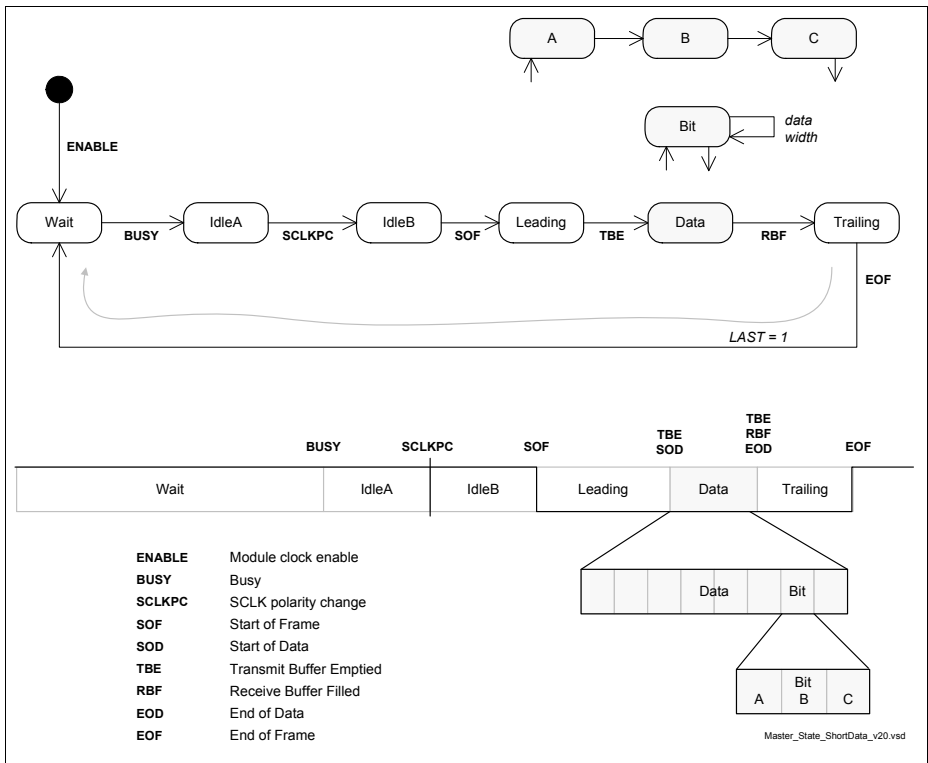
A
B
C

Bit
data width

ENABLE

Wait
BUSY
IdleA
SCLKPC
IdleB
SOF
Leading
TBE
Data
RBF
Trailing
EOF
LAST = 1

BUSY
SCLKPC
SOF
TBE
SOD
TBE
RBF
EOD
EOF

Wait
IdleA
IdleB
Leading
Data
Trailing

Data
Bit

Bit
A
B
C

ENABLE Module clock enable
BUSY Busy
SCLKPC SCLK polarity change
SOF Start of Frame
SOD Start of Data
TBE Transmit Buffer Emptied
RBF Receive Buffer Filled
EOD End of Data
EOF End of Frame

Master_State_ShortData_v20.vsd